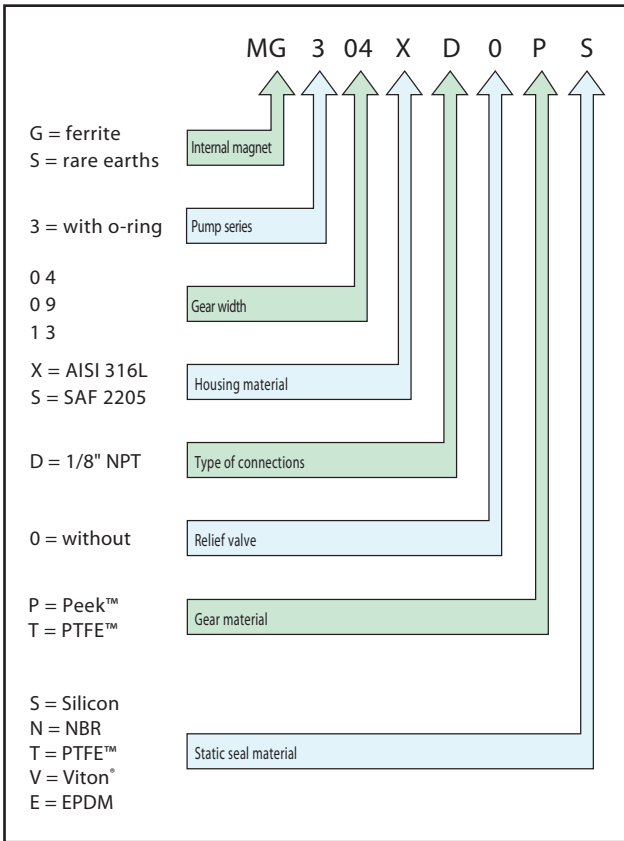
MG 3 04 X D 0 P S

G = ferrite
S = rare earths

Internal magnet

3 = with o-ring

Pump series

0 4
0 9
1 3

Gear width

X = AISI 316L
S = SAF 2205

Housing material

D = 1/8" NPT

Type of connections

0 = without

Relief valve

P = Peek™
T = PTFE™

Gear material

S = Silicon
N = NBR
T = PTFE™
V = Viton®
E = EPDM

Static seal material